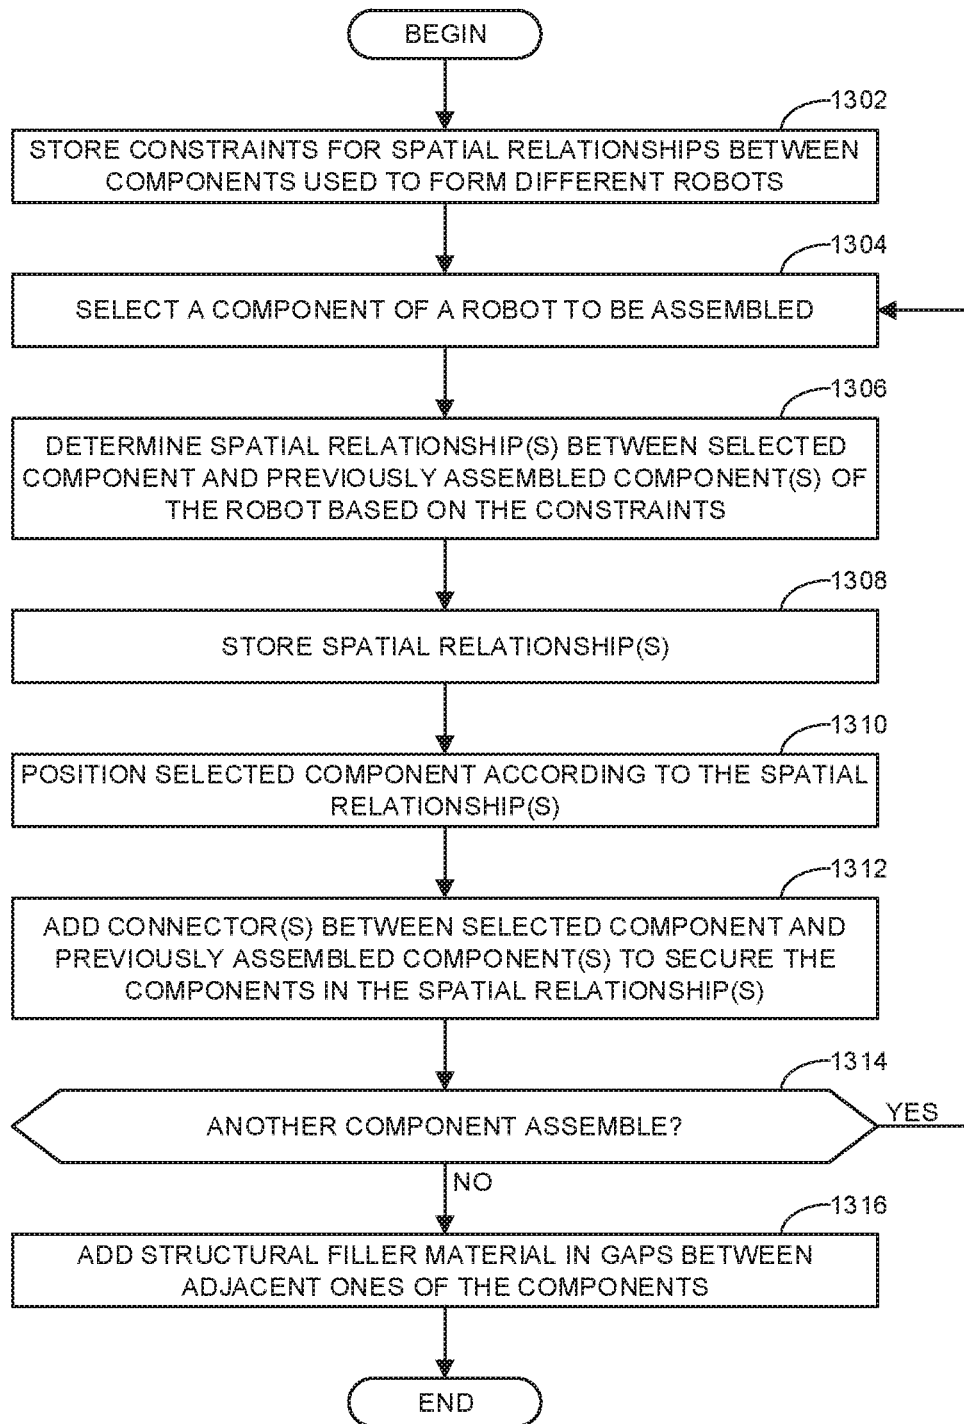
BEGIN

1302

STORE CONSTRAINTS FOR SPATIAL RELATIONSHIPS BETWEEN COMPONENTS USED TO FORM DIFFERENT ROBOTS

1304

SELECT A COMPONENT OF A ROBOT TO BE ASSEMBLED

1306

DETERMINE SPATIAL RELATIONSHIP(S) BETWEEN SELECTED COMPONENT AND PREVIOUSLY ASSEMBLED COMPONENT(S) OF THE ROBOT BASED ON THE CONSTRAINTS

1308

STORE SPATIAL RELATIONSHIP(S)

1310

POSITION SELECTED COMPONENT ACCORDING TO THE SPATIAL RELATIONSHIP(S)

1312

ADD CONNECTOR(S) BETWEEN SELECTED COMPONENT AND PREVIOUSLY ASSEMBLED COMPONENT(S) TO SECURE THE COMPONENTS IN THE SPATIAL RELATIONSHIP(S)

1314

ANOTHER COMPONENT ASSEMBLE?

YES

NO

1316

ADD STRUCTURAL FILLER MATERIAL IN GAPS BETWEEN ADJACENT ONES OF THE COMPONENTS

END